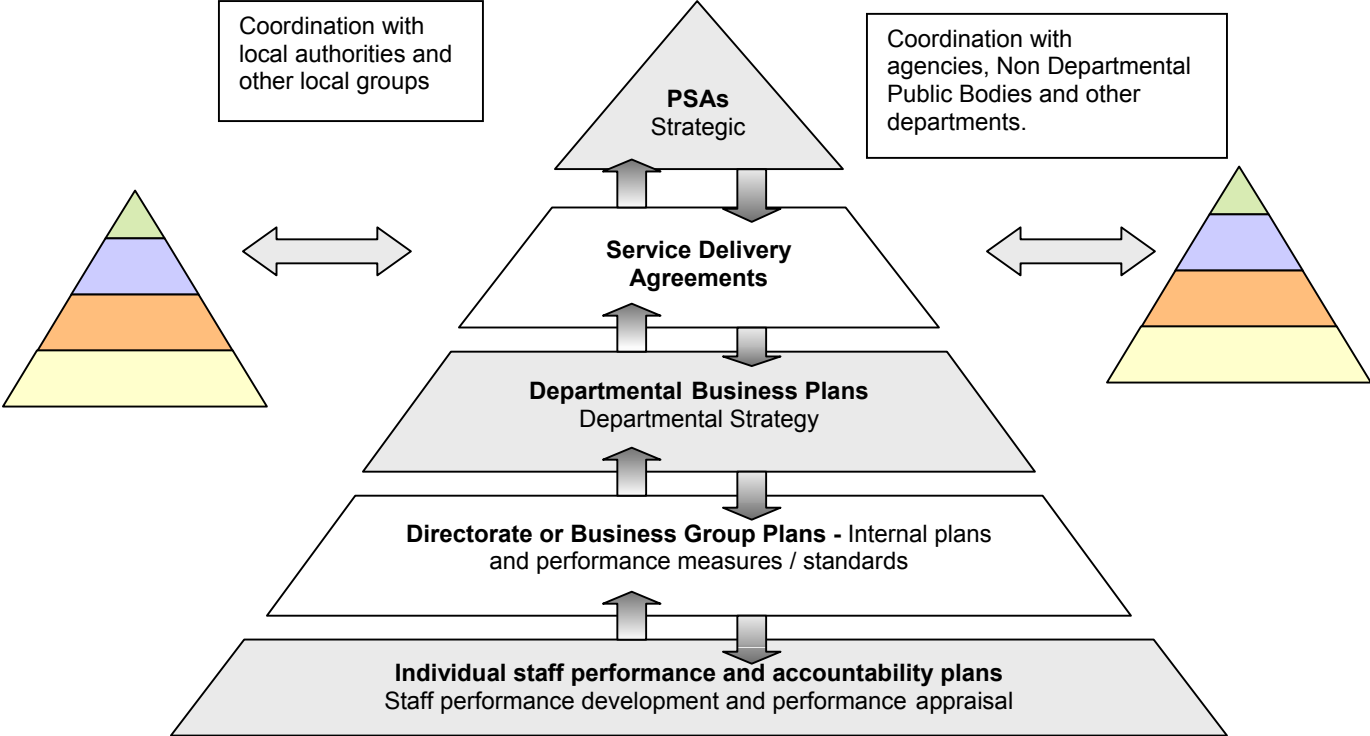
Coordination with local authorities and other local groups

PSAs
Strategic

Coordination with agencies, Non Departmental Public Bodies and other departments.

Service Delivery Agreements

Departmental Business Plans
Departmental Strategy

Directorate or Business Group Plans - Internal plans and performance measures / standards

Individual staff performance and accountability plans
Staff performance development and performance appraisal